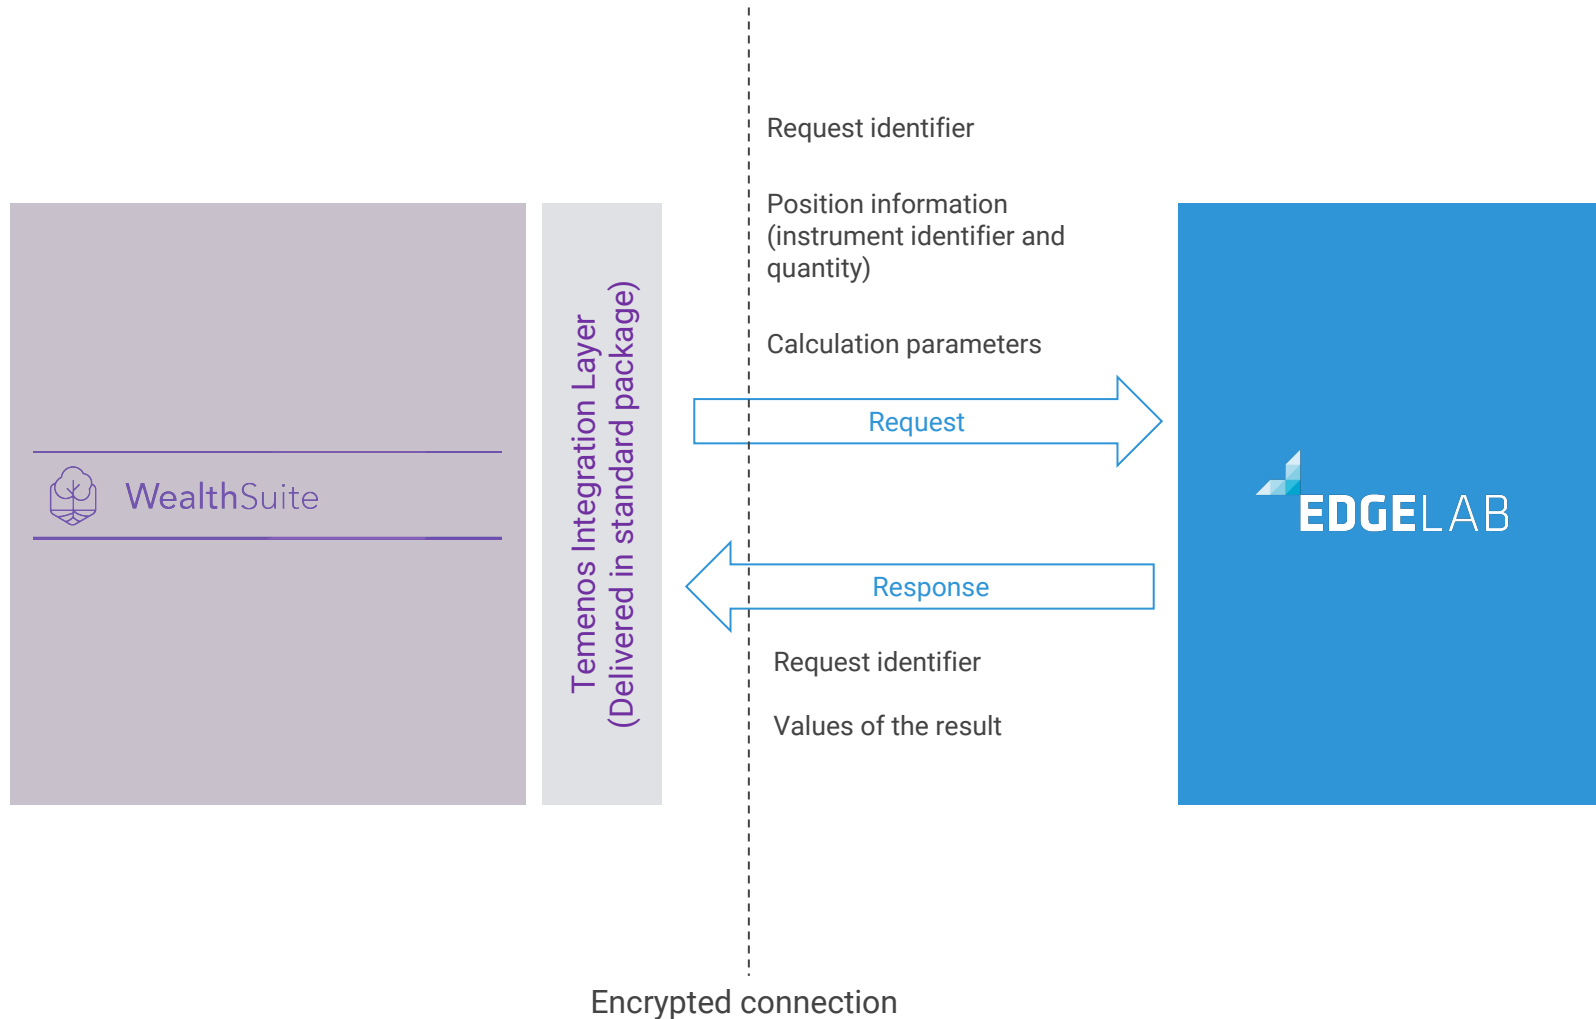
WealthSuite

Temenos Integration Layer
(Delivered in standard package)

Request identifier

Position information (instrument identifier and quantity)

Calculation parameters

Request

Response

Request identifier

Values of the result

EDGELAB

Encrypted connection